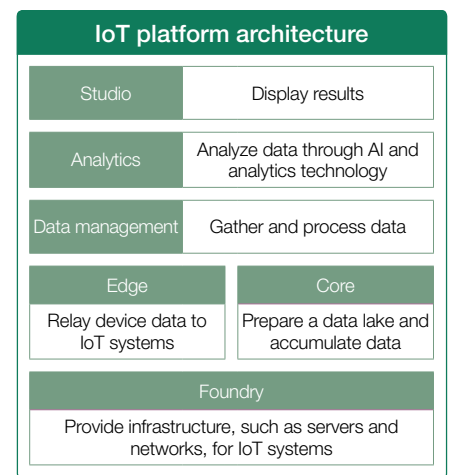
IoT platform architecture

Studio

Display results

Analytics

Analyze data through AI and analytics technology

Data management

Gather and process data

Edge

Relay device data to IoT systems

Core

Prepare a data lake and accumulate data

Foundry

Provide infrastructure, such as servers and networks, for IoT systems